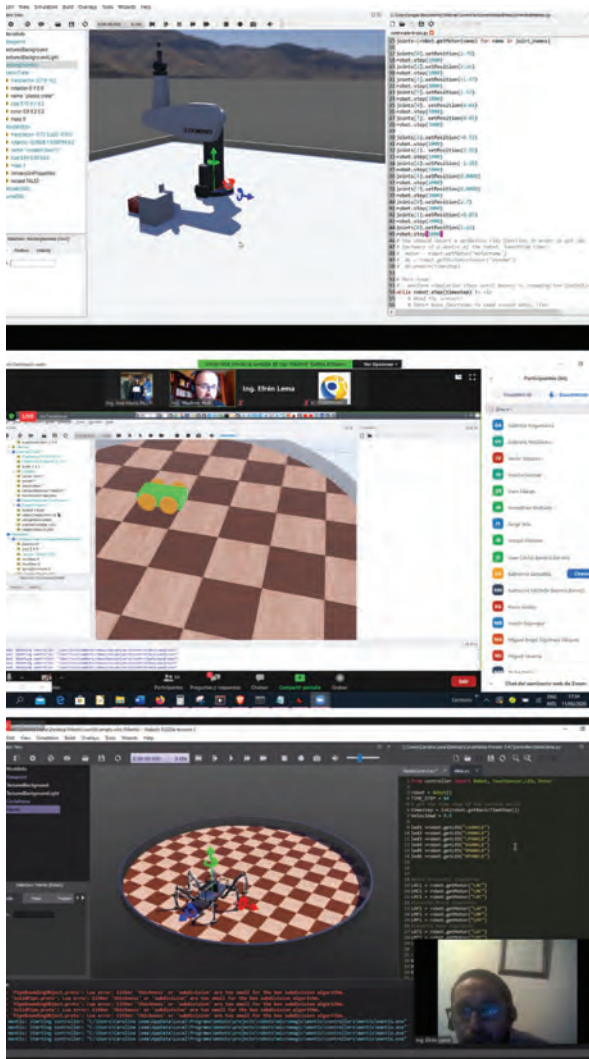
joints[0].setPosition(-0.73)
robot.step(1000)
joints[1].setPosition(1.0)
robot.step(1000)
joints[2].setPosition(-0.73)
robot.step(1000)
robot.step(1000)

while robot.step(timestep) != -1:

Ing. Efrén Lema

Participantes

LIVE

Participantes
Compartir pantalla
Salir

leds = robot.getDevice("LED")